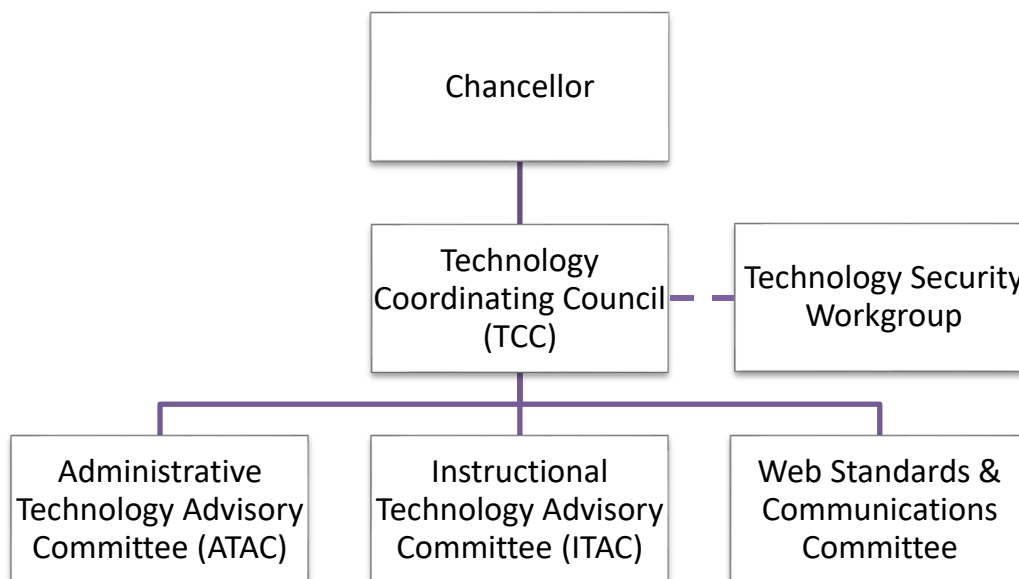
Chancellor

Technology Coordinating Council (TCC)

Technology Security Workgroup

Administrative Technology Advisory Committee (ATAC)

Instructional Technology Advisory Committee (ITAC)

Web Standards & Communications Committee